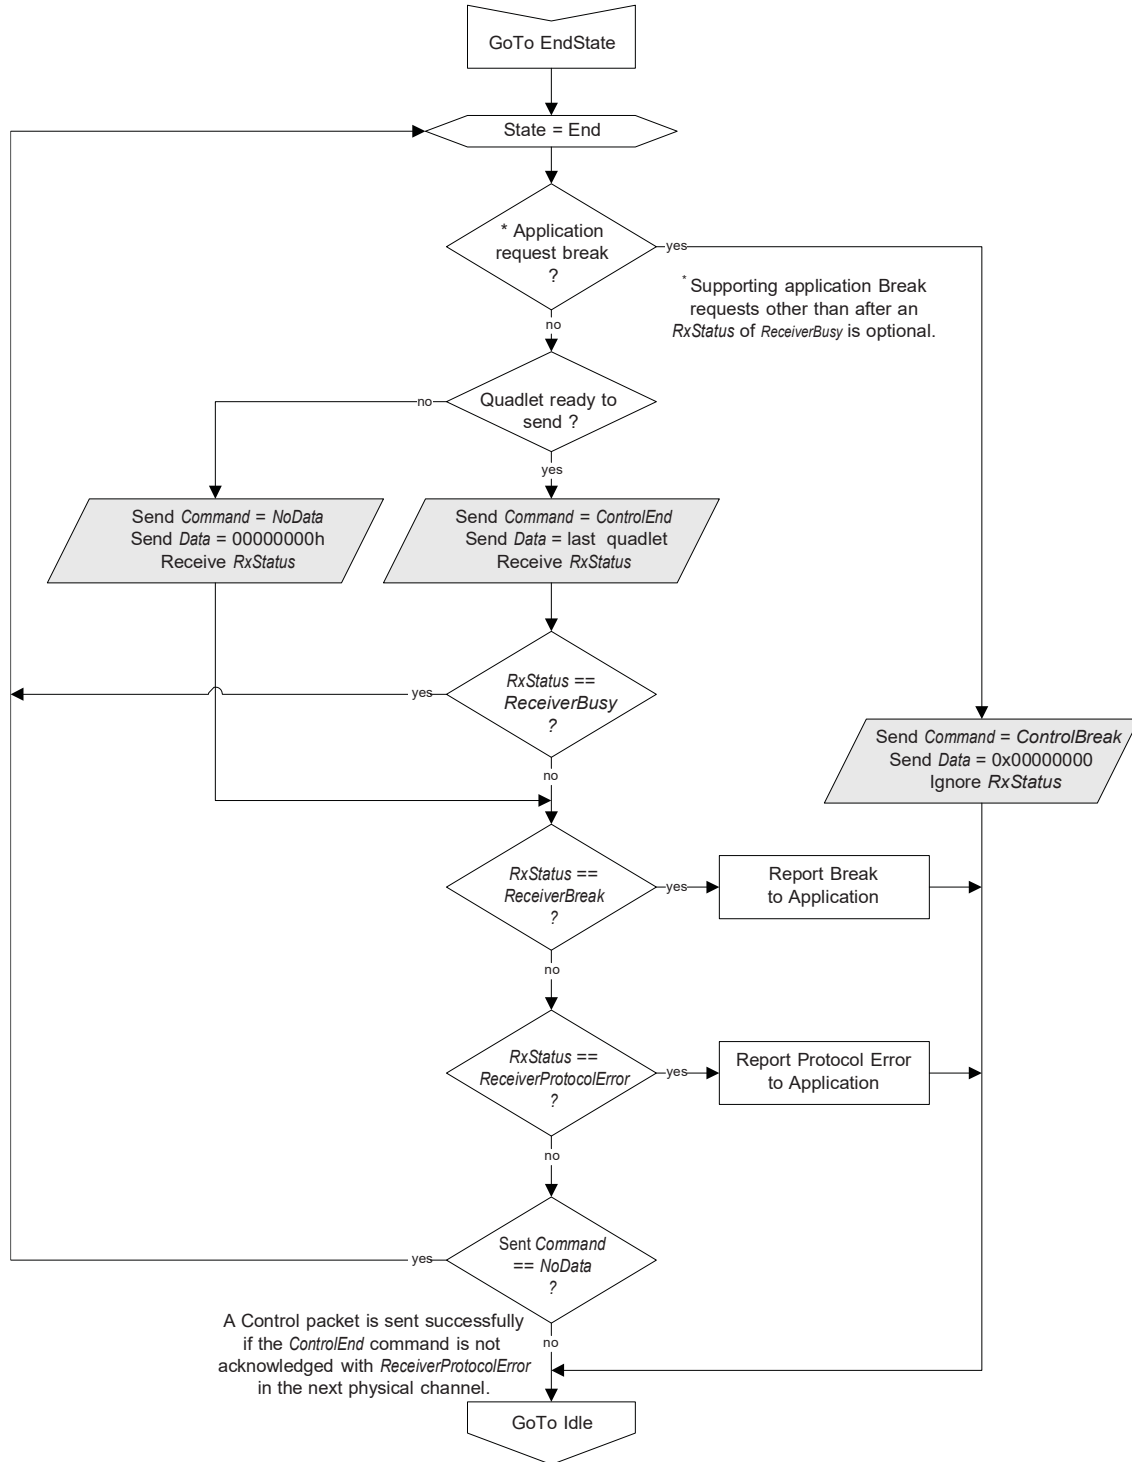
GoTo EndState

State = End

* Application request break ?

yes

* Supporting application Break requests other than after an *RxStatus* of *ReceiverBusy* is optional.

no

Quadlet ready to send ?

no

yes

Send *Command* = *NoData*
Send *Data* = 00000000h
Receive *RxStatus*

Send *Command* = *ControlEnd*
Send *Data* = last quadlet
Receive *RxStatus*

*RxStatus* == *ReceiverBusy* ?

yes

no

Send *Command* = *ControlBreak*
Send *Data* = 0x00000000
Ignore *RxStatus*

*RxStatus* == *ReceiverBreak* ?

yes

Report Break to Application

no

*RxStatus* == *ReceiverProtocolError* ?

yes

Report Protocol Error to Application

no

Sent *Command* == *NoData* ?

yes

A Control packet is sent successfully if the *ControlEnd* command is not acknowledged with *ReceiverProtocolError* in the next physical channel.

no

GoTo Idle